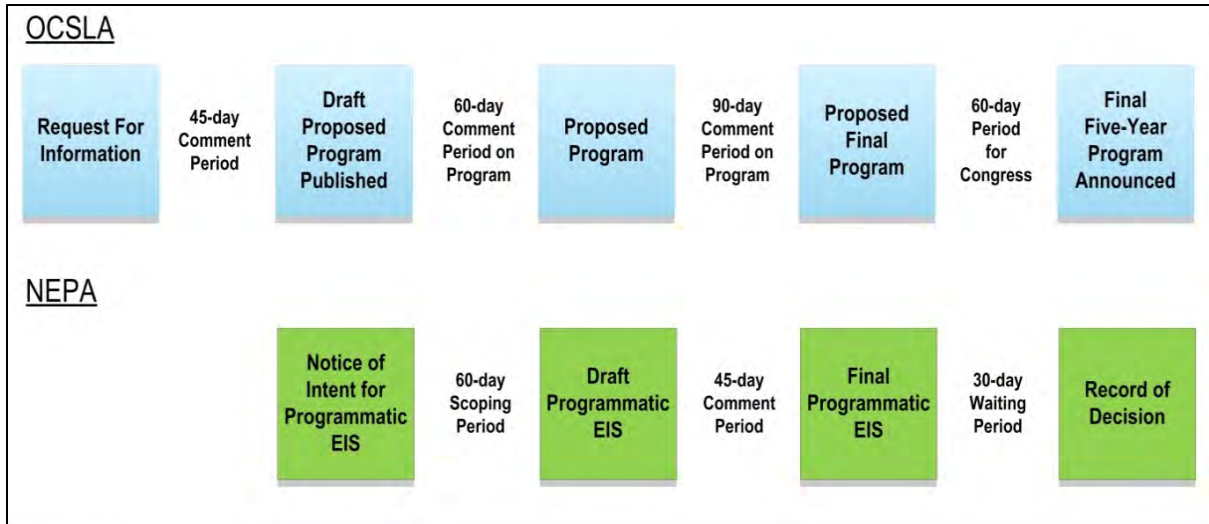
OCSLA

Request For Information

45-day Comment Period

Draft Proposed Program Published

60-day Comment Period on Program

Proposed Program

90-day Comment Period on Program

Proposed Final Program

60-day Period for Congress

Final Five-Year Program Announced

NEPA

Notice of Intent for Programmatic EIS

60-day Scoping Period

Draft Programmatic EIS

45-day Comment Period

Final Programmatic EIS

30-day Waiting Period

Record of Decision